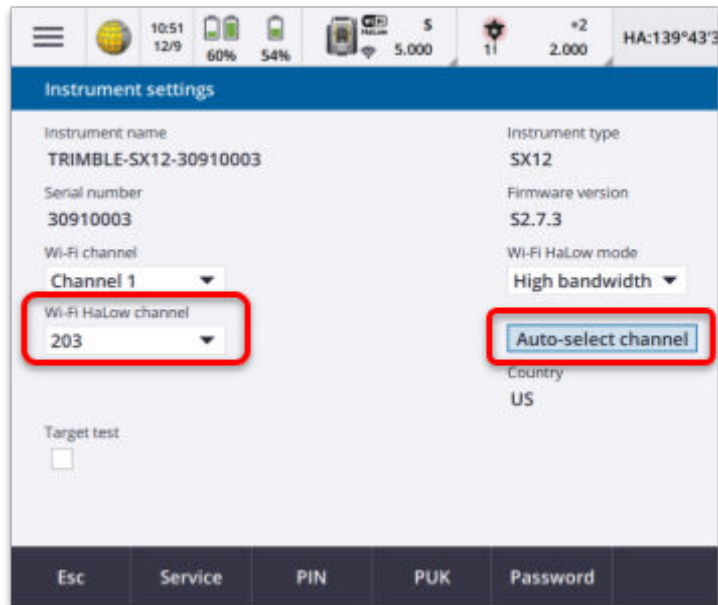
10:51
12/9

60% 54%

HaLow
S
5.000

1
+2
2.000

HA:139°43'3

Instrument settings

Instrument name
TRIMBLE-SX12-30910003

Instrument type
SX12

Serial number
30910003

Firmware version
S2.7.3

Wi-Fi channel
Channel 1

Wi-Fi HaLow mode
High bandwidth

Wi-Fi HaLow channel
203

Auto-select channel

Country
US

Target test

Esc
Service
PIN
PUK
Password